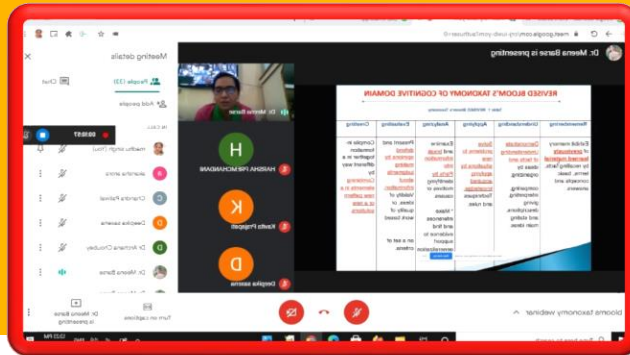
meet.google.com

Dr. Meena Barse is presenting

Meeting details

People (13)

Chat

Add people

IN CALL

00:16:57

madhu singh (You)

saurabh arora

Chandra Paliwal

Deepika saxena

Dr. Archana Choubey

Dr. Meena Barse

HARSHA PREMCHANDANI

Kavita Prajapati

Deepika saxena

Dr. Meena Barse

REVISED BLOOM'S TAXONOMY OF COGNITIVE DOMAIN

| Remembering | Understanding | Applying | Analyzing | Evaluating | Creating |
|---|---|---|---|---|---|
| Exhibit memory of previously learned material by recalling facts, terms, basic concepts and answers. | Demonstrate understanding of facts and ideas by organizing, comparing, translating, interpreting, giving descriptions, and stating main ideas. | Solve problems to new situations by applying acquired knowledge, facts, techniques and rules. | Examine and break information into parts by identifying motives or causes. Make inferences and find evidence to support generalizations. | Present and defend opinions by making judgments about information, validity of ideas, or quality of work based on a set of criteria. | Compile information together in a different way by combining elements in a new pattern or proposing alternative solutions. |

Turn on captions

Dr. Meena Barse is presenting

bloom's taxonomy webinar

12:23 PM